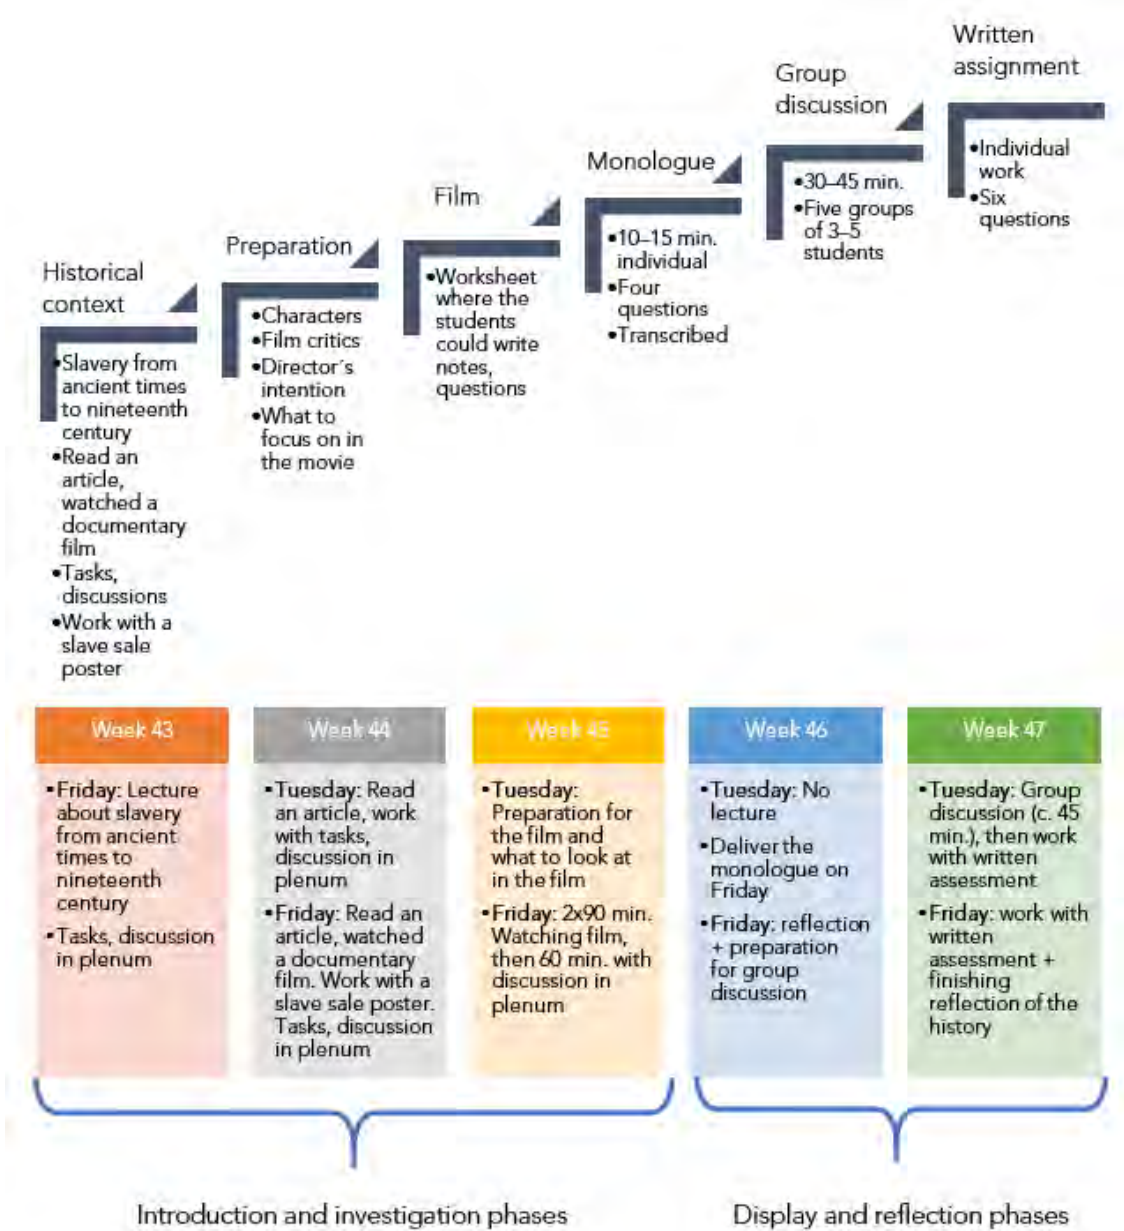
Historical context

•Slavery from ancient times to nineteenth century
•Read an article, watched a documentary film
•Tasks, discussions
•Work with a slave sale poster

Preparation

•Characters
•Film critics
•Director´s intention
•What to focus on in the movie

Film

•Worksheet where the students could write notes, questions

Monologue

•10–15 min. individual
•Four questions
•Transcribed

Group discussion

•30–45 min.
•Five groups of 3–5 students

Written assignment

•Individual work
•Six questions

| Week 43 | Week 44 | Week 45 | Week 46 | Week 47 |
|---|---|---|---|---|
| •Friday: Lecture about slavery from ancient times to nineteenth century •Tasks, discussion in plenum | •Tuesday: Read an article, work with tasks, discussion in plenum •Friday: Read an article, watched a documentary film. Work with a slave sale poster. Tasks, discussion in plenum | •Tuesday: Preparation for the film and what to look at in the film •Friday: 2x90 min. Watching film, then 60 min. with discussion in plenum | •Tuesday: No lecture •Deliver the monologue on Friday •Friday: reflection + preparation for group discussion | •Tuesday: Group discussion (c. 45 min.), then work with written assessment •Friday: work with written assessment + finishing reflection of the history |

Introduction and investigation phases

Display and reflection phases